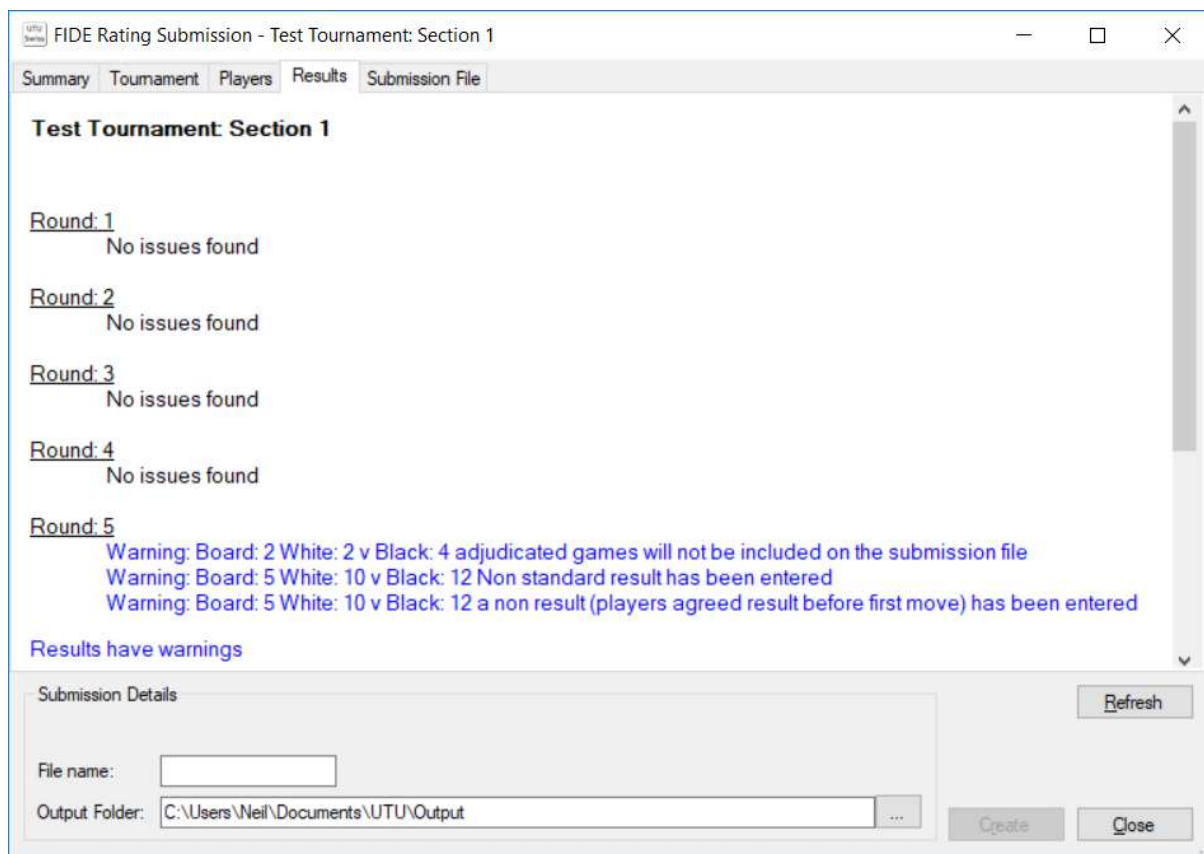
UTU Series FIDE Rating Submission - Test Tournament: Section 1

Summary Tournament Players Results Submission File

Test Tournament: Section 1

Round: 1
No issues found

Round: 2
No issues found

Round: 3
No issues found

Round: 4
No issues found

Round: 5
Warning: Board: 2 White: 2 v Black: 4 adjudicated games will not be included on the submission file
Warning: Board: 5 White: 10 v Black: 12 Non standard result has been entered
Warning: Board: 5 White: 10 v Black: 12 a non result (players agreed result before first move) has been entered

Results have warnings

Submission Details

File name:

Output Folder: C:\Users\Neil\Documents\UTU\Output ...

Refresh

Create

Close